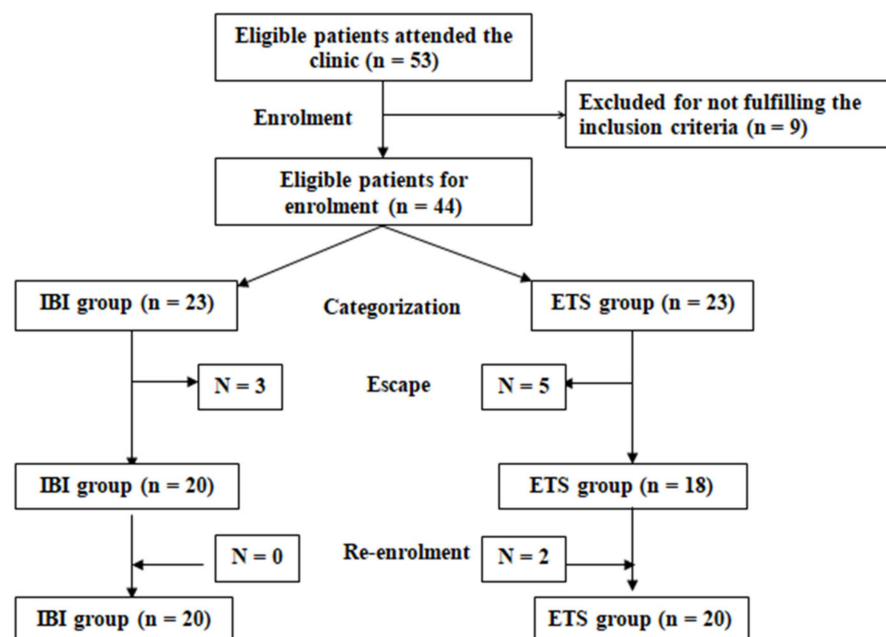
Eligible patients attended the clinic (n = 53)

Enrolment

Excluded for not fulfilling the inclusion criteria (n = 9)

Eligible patients for enrolment (n = 44)

IBI group (n = 23)

Categorization

ETS group (n = 23)

N = 3

Escape

N = 5

IBI group (n = 20)

ETS group (n = 18)

N = 0

Re-enrolment

N = 2

IBI group (n = 20)

ETS group (n = 20)